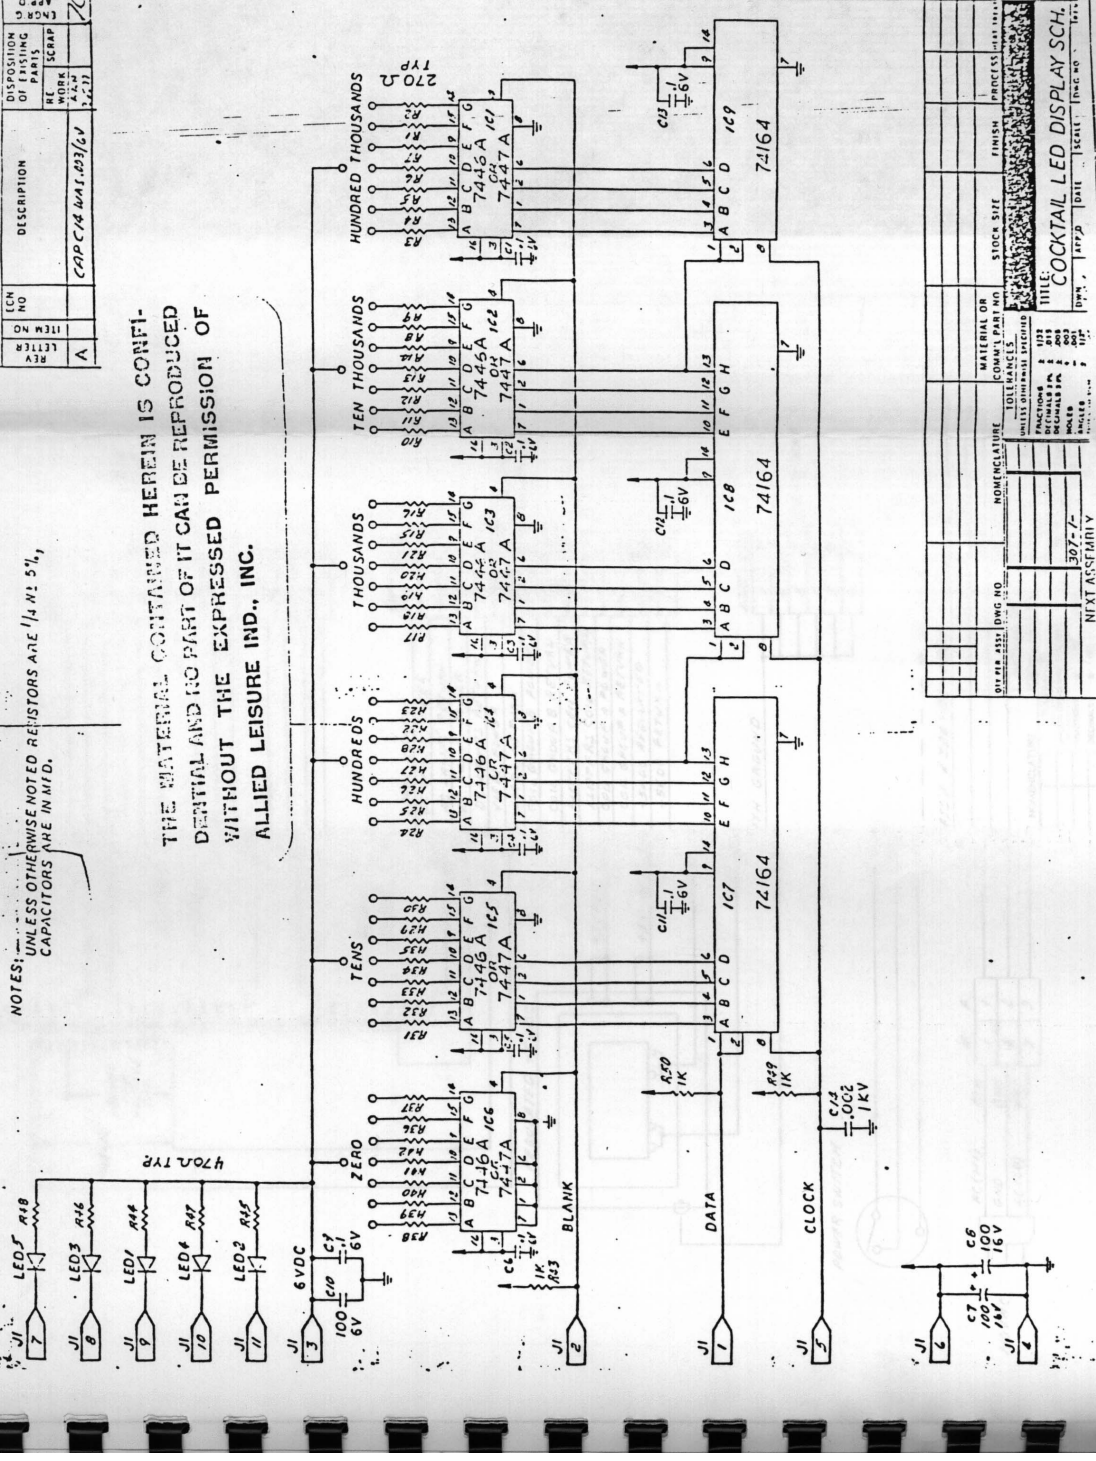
NOTES: UNLESS OTHERWISE NOTED RESISTORS ARE 1/4 W 5%, CAPACITORS ARE IN MFD.

THE MATERIAL CONTAINED HEREIN IS CONFIDENTIAL AND NO PART OF IT CAN BE REPRODUCED WITHOUT THE EXPRESSED PERMISSION OF ALLIED LEISURE IND., INC.

| REV LETTER | ITEM NO | ECN NO | DESCRIPTION | DISPOSITION OF EXISTING PARTS RE WORK | SCRAP | ENGR APPD |
|---|---|---|---|---|---|---|
| A | | | CAP C14 WAS .003/6V | | | |

J1 7 LED5 R48
J1 8 LED3 R46
J1 9 LED1 R44
J1 10 LED4 R47
J1 11 LED2 R45
470Ω TYP
J1 3 6VDC C10 100 6V C9 .1 6V
ZERO TENS HUNDREDS THOUSANDS TEN THOUSANDS HUNDRED THOUSANDS
270Ω TYP
7446A OR 7447A IC6 IC5 IC4 IC3 IC2 IC1
A B C D E F G
R38 R39 R40 R41 R42 R36 R37 R31 R32 R33 R34 R30 R29 R35 R24 R25 R26 R27 R28 R22 R23 R17 R18 R19 R20 R21 R15 R16 R10 R11 R12 R13 R14 R8 R9 R3 R4 R5 R6 R7 R1 R2
C6 1K R43
J1 2 BLANK
J1 1 DATA R50 1K
J1 5 CLOCK R49 1K C13 .002 1KV
C11 .1 6V C12 .1 6V C13 .1 6V
IC7 74164 IC8 74164 IC9 74164
A B C D E F G H
J1 6 C7 100 16V C8 100 16V
J1 4

QTY PER ASSY | DWG NO | NOMENCLATURE | MATERIAL OR COMM'L PART NO | STOCK SIZE | FINISH | PROCESS
307-1- NEXT ASSEMBLY
TOLERANCES UNLESS OTHERWISE SPECIFIED FRACTIONS DECIMALS HOLES ANGLES
TITLE: COCKTAIL LED DISPLAY SCH.
DWN | APPD | DATE | SCALE | DWG NO